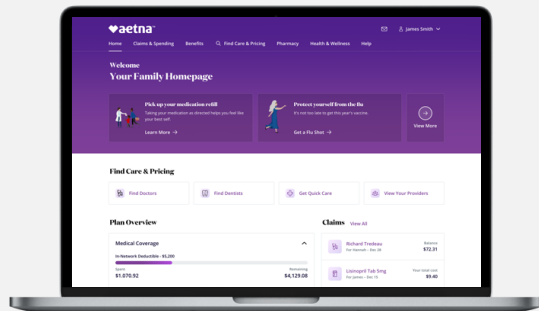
aetna

James Smith

Home Claims & Spending Benefits Find Care & Pricing Pharmacy Health & Wellness Help

Welcome
Your Family Homepage

Pick up your medication refill
Taking your medication as directed helps you feel like your best self.
Learn More →

Protect yourself from the flu
It's not too late to get this year's vaccine.
Get a Flu Shot →

View More

Find Care & Pricing

Find Doctors
Find Dentists
Get Quick Care
View Your Providers

Plan Overview

Medical Coverage

In-Network Deductible - $5,200

Spent
$1,070.92

Remaining
$4,129.08

Claims View All

Richard Tredeau
For Yourself — Dec 15
Balance
$72.31

Lisinopril Tab 5mg
For James — Dec 15
Your total cost
$9.40